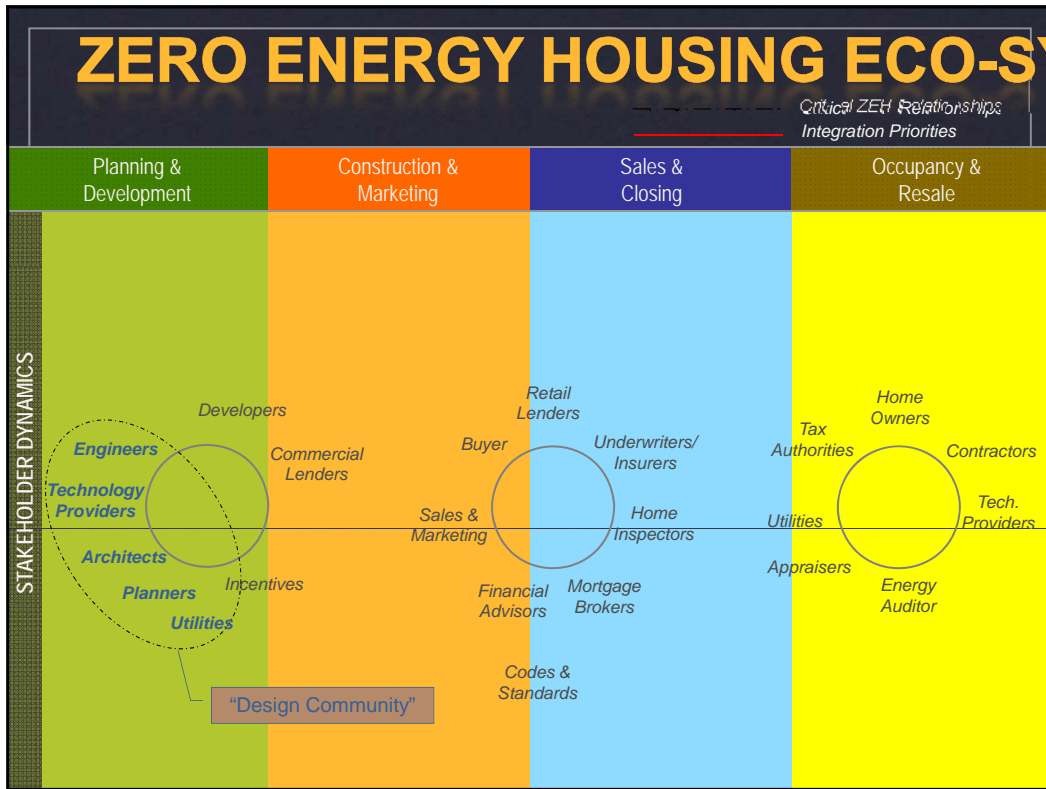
ZERO ENERGY HOUSING ECO-SY

Critical ZEH Relationships
Integration Priorities

| Planning & Development | Construction & Marketing | Sales & Closing | Occupancy & Resale |
|---|---|---|---|

STAKEHOLDER DYNAMICS

Developers
Engineers
Technology Providers
Architects
Planners
Utilities
Incentives
Commercial Lenders
"Design Community"

Retail Lenders
Buyer
Underwriters/ Insurers
Sales & Marketing
Home Inspectors
Financial Advisors
Mortgage Brokers
Codes & Standards

Home Owners
Tax Authorities
Contractors
Utilities
Tech. Providers
Appraisers
Energy Auditor